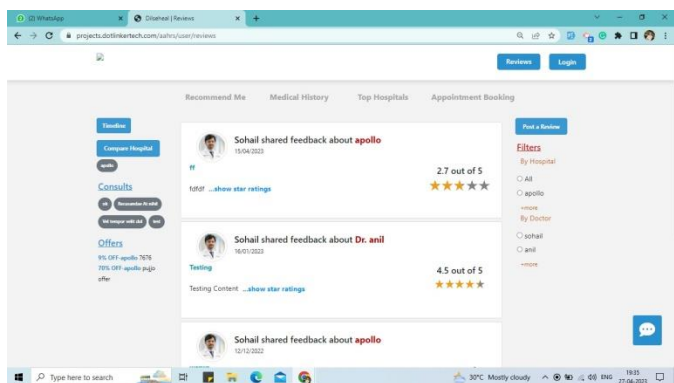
(2) WhatsApp
Diseheal | Reviews
projects.dotlinkertech.com/aahn/user/reviews

Reviews
Login

Recommend Me
Medical History
Top Hospitals
Appointment Booking

Timeline
Compare Hospital
apollo

Consults
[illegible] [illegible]
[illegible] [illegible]

Offers
9% OFF-apollo 7676
70% OFF-apollo pujjo offer

Sohail shared feedback about apollo
15/04/2023
ff
fdfdf ...show star ratings
2.7 out of 5

Sohail shared feedback about Dr. anil
16/01/2023
Testing
Testing Content ...show star ratings
4.5 out of 5

Sohail shared feedback about apollo
12/12/2022

Post a Review
Filters
By Hospital
All
apollo
+more
By Doctor
sohail
anil
+more

Type here to search
30°C Mostly cloudy
ENG
19:35
27-06-2023